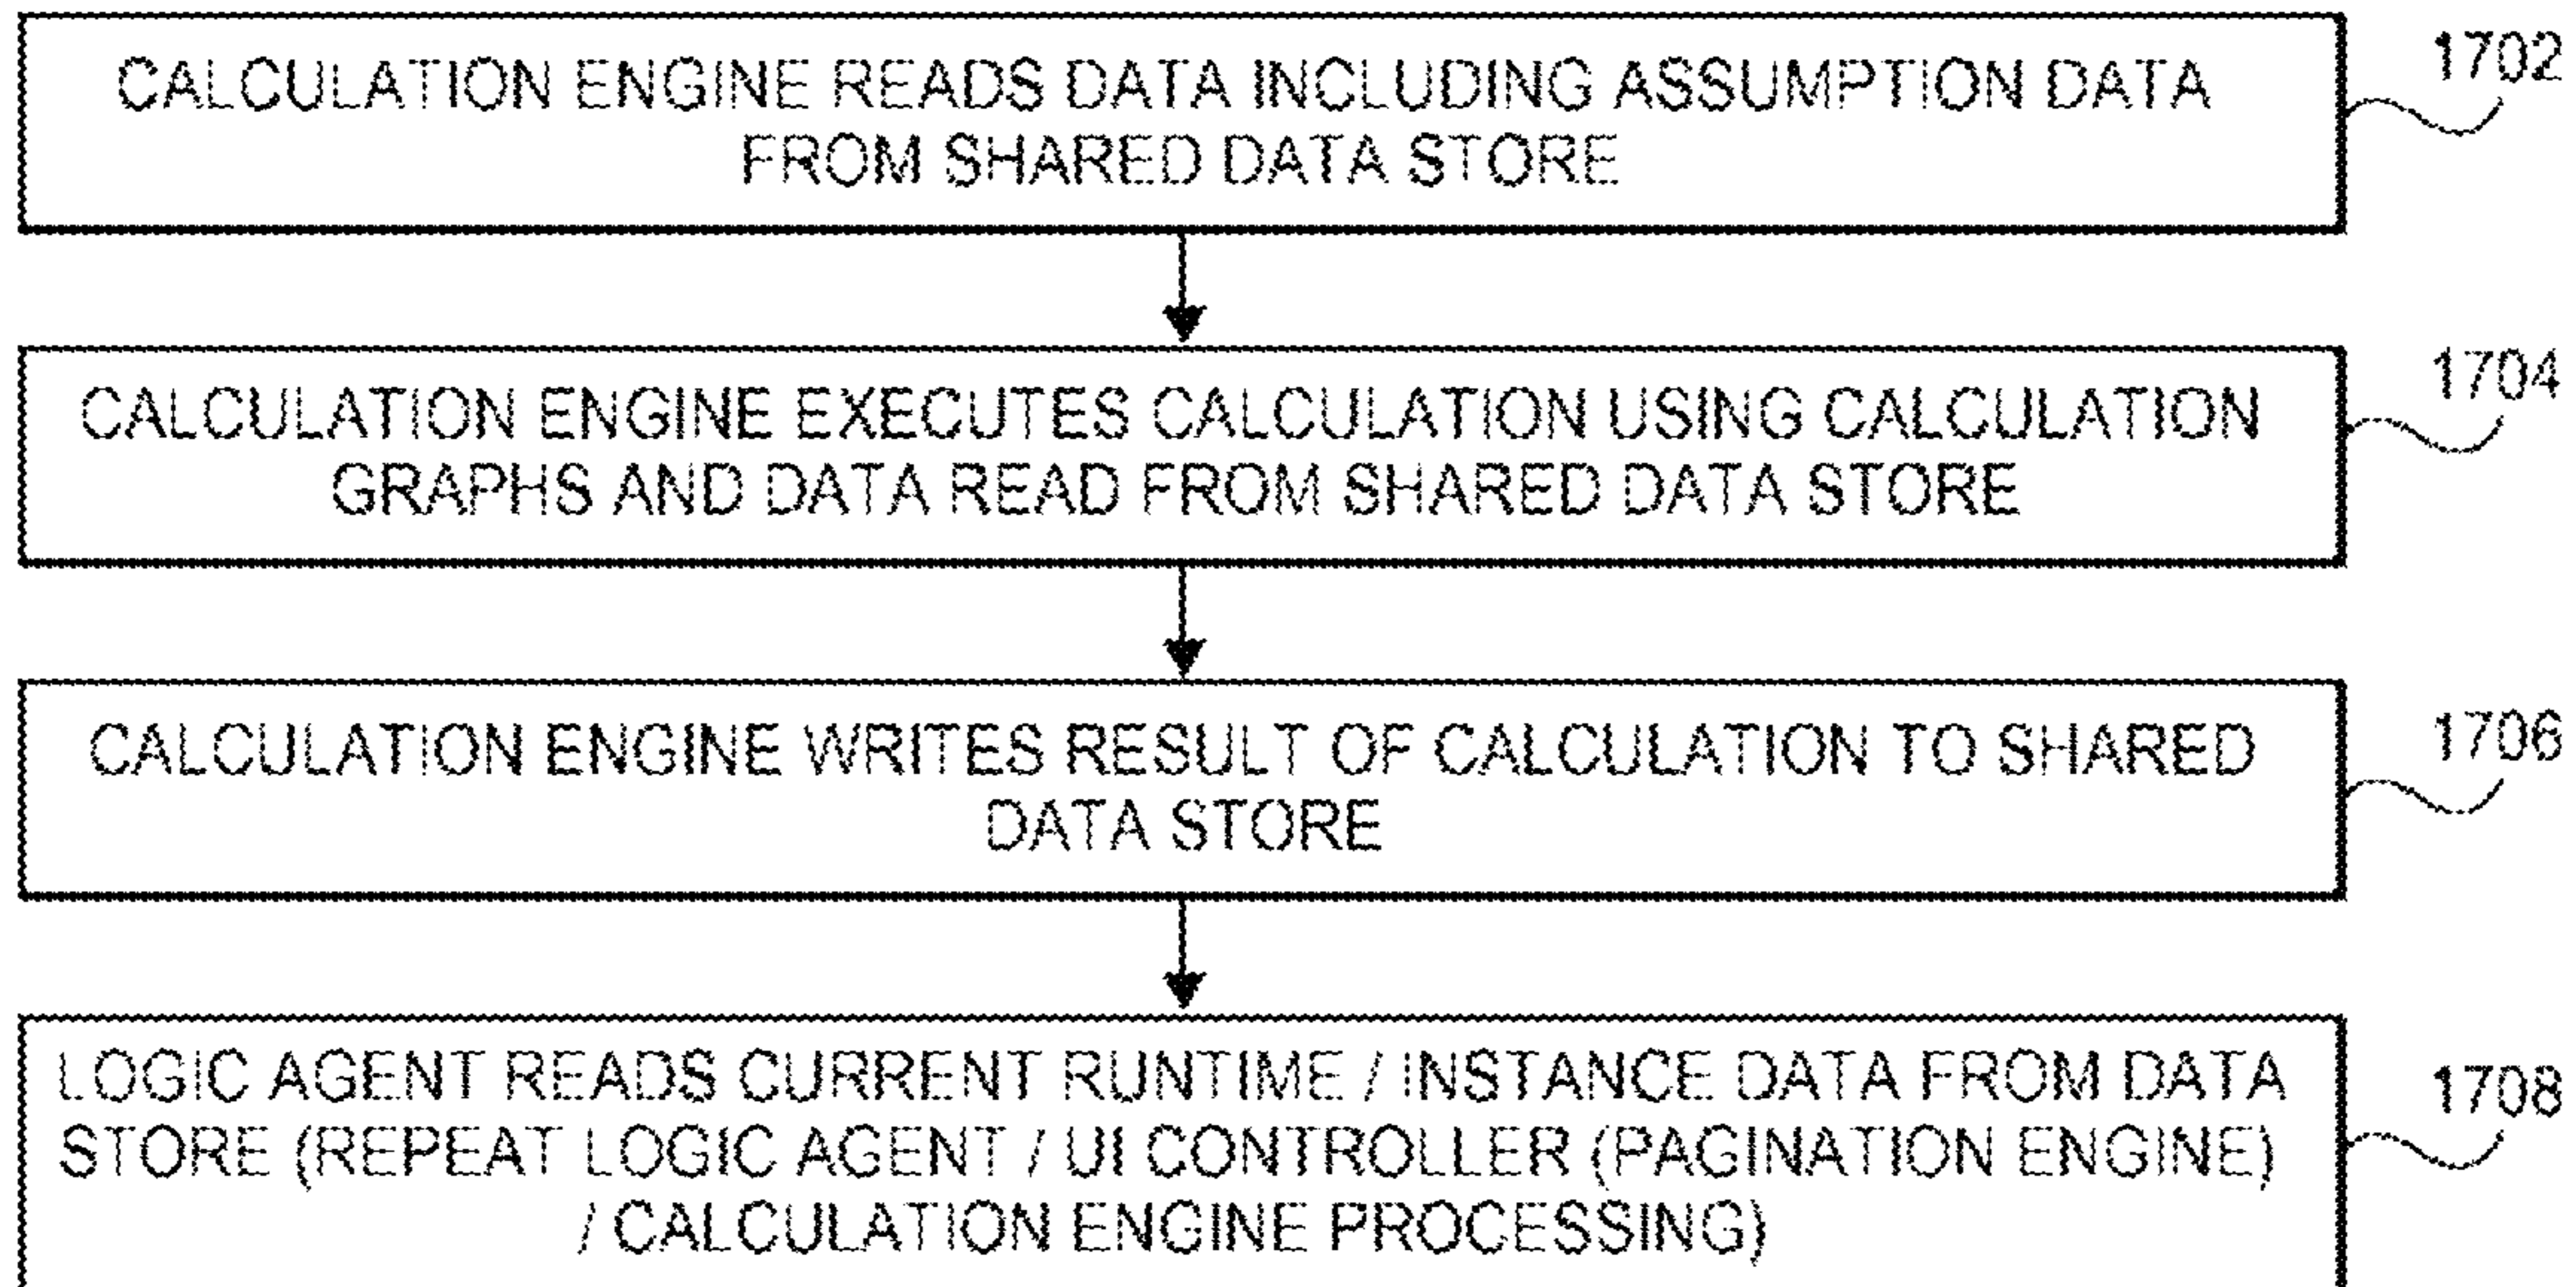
CALCULATION ENGINE READS DATA INCLUDING ASSUMPTION DATA FROM SHARED DATA STORE

1702

CALCULATION ENGINE EXECUTES CALCULATION USING CALCULATION GRAPHS AND DATA READ FROM SHARED DATA STORE

1704

CALCULATION ENGINE WRITES RESULT OF CALCULATION TO SHARED DATA STORE

1706

LOGIC AGENT READS CURRENT RUNTIME / INSTANCE DATA FROM DATA STORE (REPEAT LOGIC AGENT / UI CONTROLLER (PAGINATION ENGINE) / CALCULATION ENGINE PROCESSING)

1708